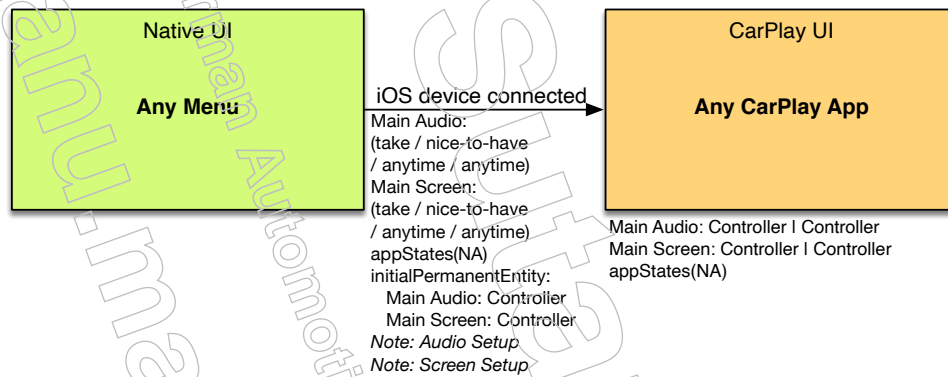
Native UI

**Any Menu**

iOS device connected

Main Audio:
(take / nice-to-have / anytime / anytime)
Main Screen:
(take / nice-to-have / anytime / anytime)
appStates(NA)
initialPermanentEntity:
Main Audio: Controller
Main Screen: Controller
*Note: Audio Setup*
*Note: Screen Setup*

CarPlay UI

**Any CarPlay App**

Main Audio: Controller | Controller
Main Screen: Controller | Controller
appStates(NA)